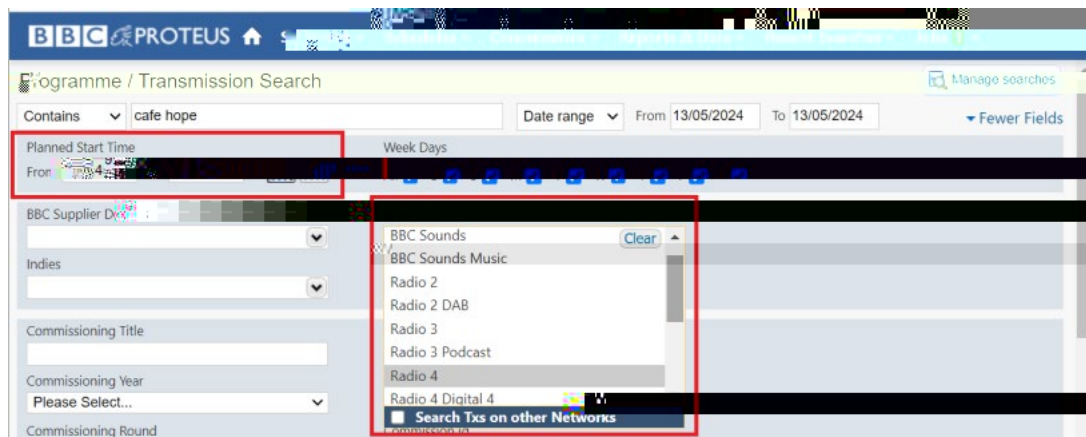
BBC PROTEUS

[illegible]rogramme / Transmission Search

Manage searches

Contains
cafe hope

Date range
From 13/05/2024
To 13/05/2024

Fewer Fields

Planned Start Time
Fro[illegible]

Week Days

BBC Supplier D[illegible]

Indies

BBC Sounds
Clear
BBC Sounds Music
Radio 2
Radio 2 DAB
Radio 3
Radio 3 Podcast
Radio 4
Radio 4 Digital 4

Search Txs on other Networks

Commissioning Title

Commissioning Year
Please Select...

Commissioning Round